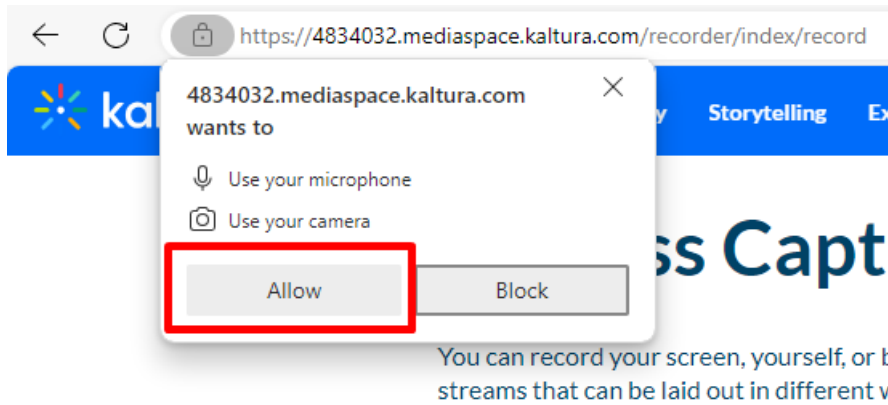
https://4834032.mediaspace.kaltura.com/recorder/index/record

kal

y Storytelling Ex

4834032.mediaspace.kaltura.com wants to

Use your microphone

Use your camera

Allow

Block

ss Capt

You can record your screen, yourself, or b streams that can be laid out in different w